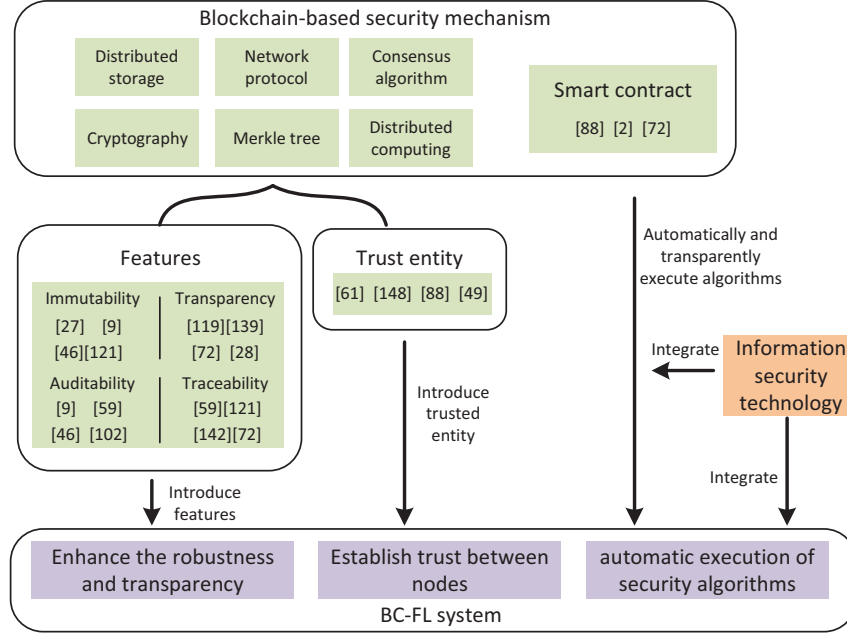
Blockchain-based security mechanism

Distributed storage

Network protocol

Consensus algorithm

Cryptography

Merkle tree

Distributed computing

Smart contract

[88] [2] [72]

Features

Immutability
[27] [9]
[46][121]

Transparency
[119][139]
[72] [28]

Auditability
[9] [59]
[46] [102]

Traceability
[59][121]
[142][72]

Trust entity

[61] [148] [88] [49]

Automatically and transparently execute algorithms

Integrate

Information security technology

Introduce trusted entity

Integrate

Introduce features

Enhance the robustness and transparency

Establish trust between nodes

automatic execution of security algorithms

BC-FL system